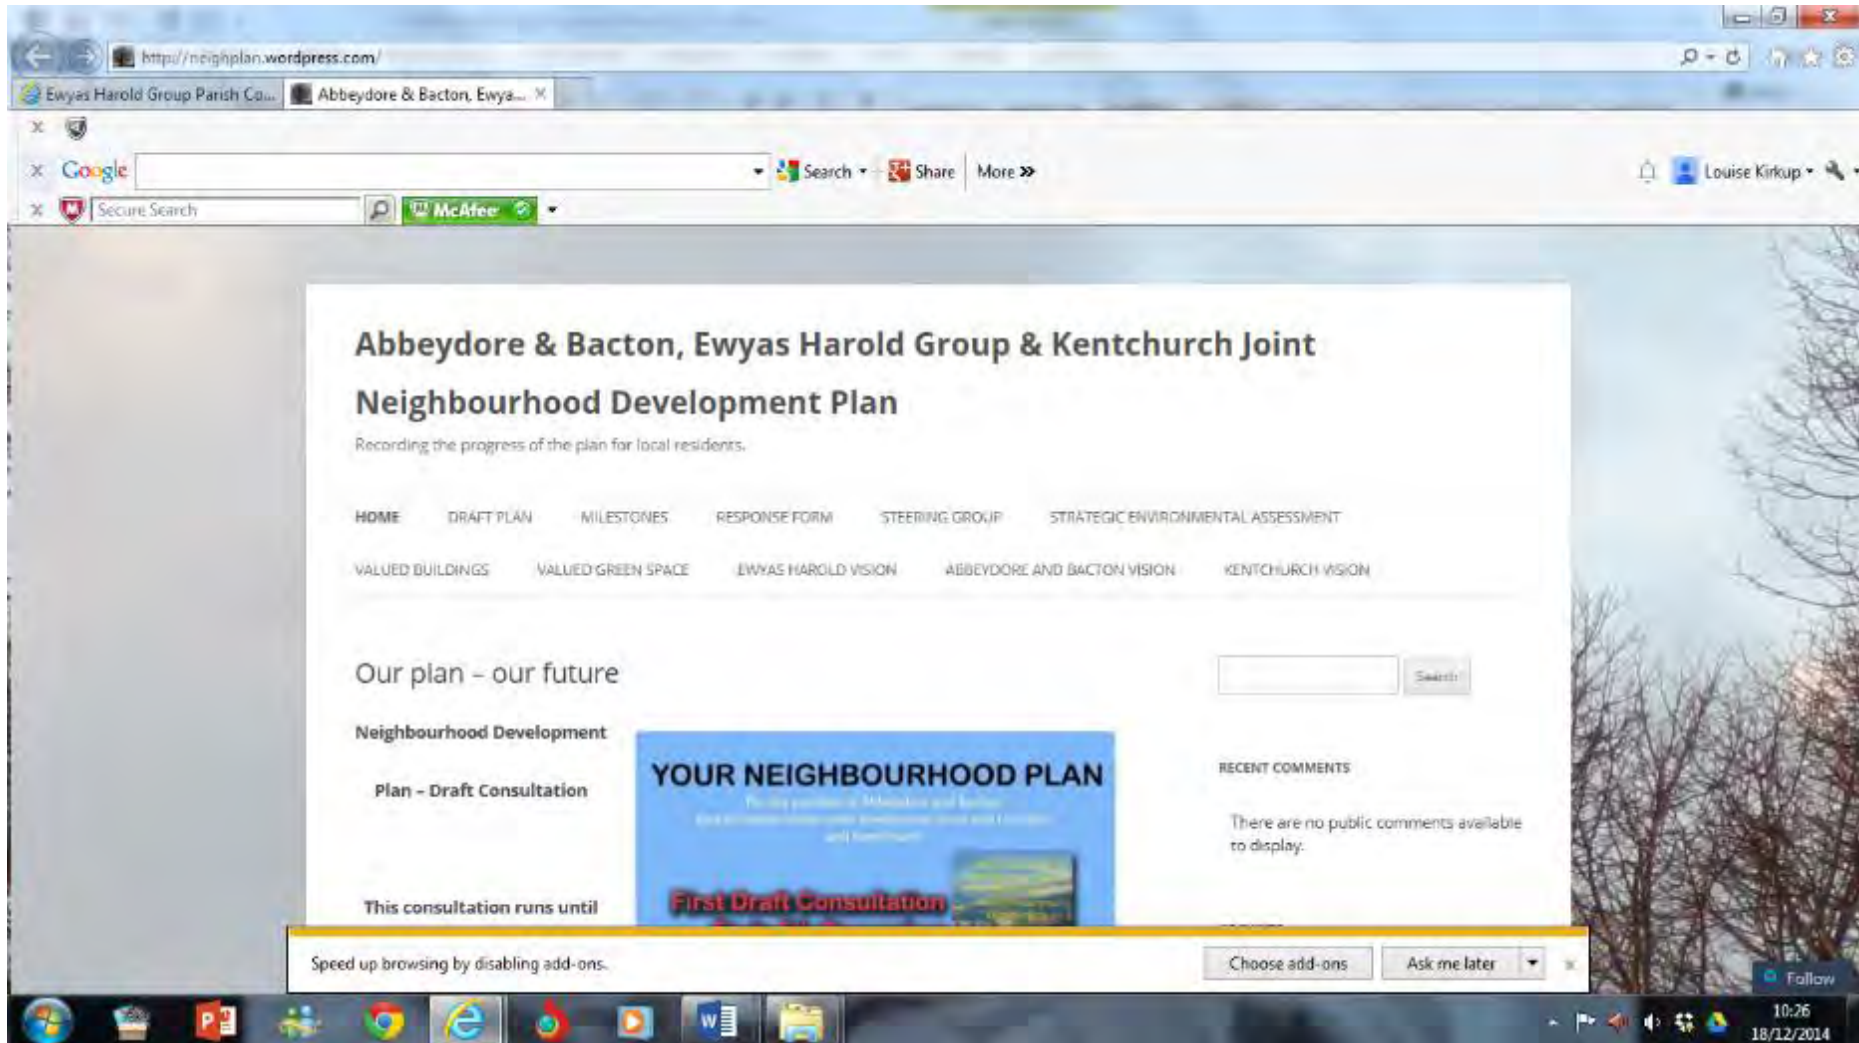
http://neighplan.wordpress.com/

Ewyas Harold Group Parish Co... Abbeydore & Bacton, Ewya... ×

Google Search Share More »

Louise Kirkup

Secure Search McAfee

Abbeydore & Bacton, Ewyas Harold Group & Kentchurch Joint Neighbourhood Development Plan

Recording the progress of the plan for local residents.

HOME DRAFT PLAN MILESTONES RESPONSE FORM STEERING GROUP STRATEGIC ENVIRONMENTAL ASSESSMENT

VALUED BUILDINGS VALUED GREEN SPACE EWYAS HAROLD VISION ABBEYDORE AND BACTON VISION KENTCHURCH VISION

Our plan – our future

Search

Neighbourhood Development Plan – Draft Consultation

YOUR NEIGHBOURHOOD PLAN

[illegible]

First Draft Consultation

RECENT COMMENTS

There are no public comments available to display.

This consultation runs until

Speed up browsing by disabling add-ons.

Choose add-ons Ask me later

Follow

10:26
18/12/2014